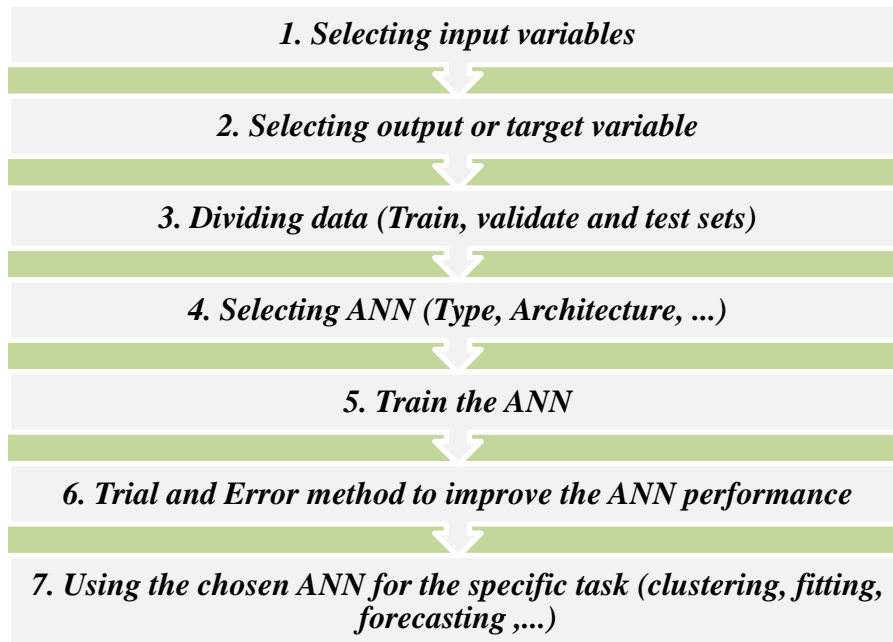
1. Selecting input variables

2. Selecting output or target variable

3. Dividing data (Train, validate and test sets)

4. Selecting ANN (Type, Architecture, ...)

5. Train the ANN

6. Trial and Error method to improve the ANN performance

7. Using the chosen ANN for the specific task (clustering, fitting, forecasting ,...)